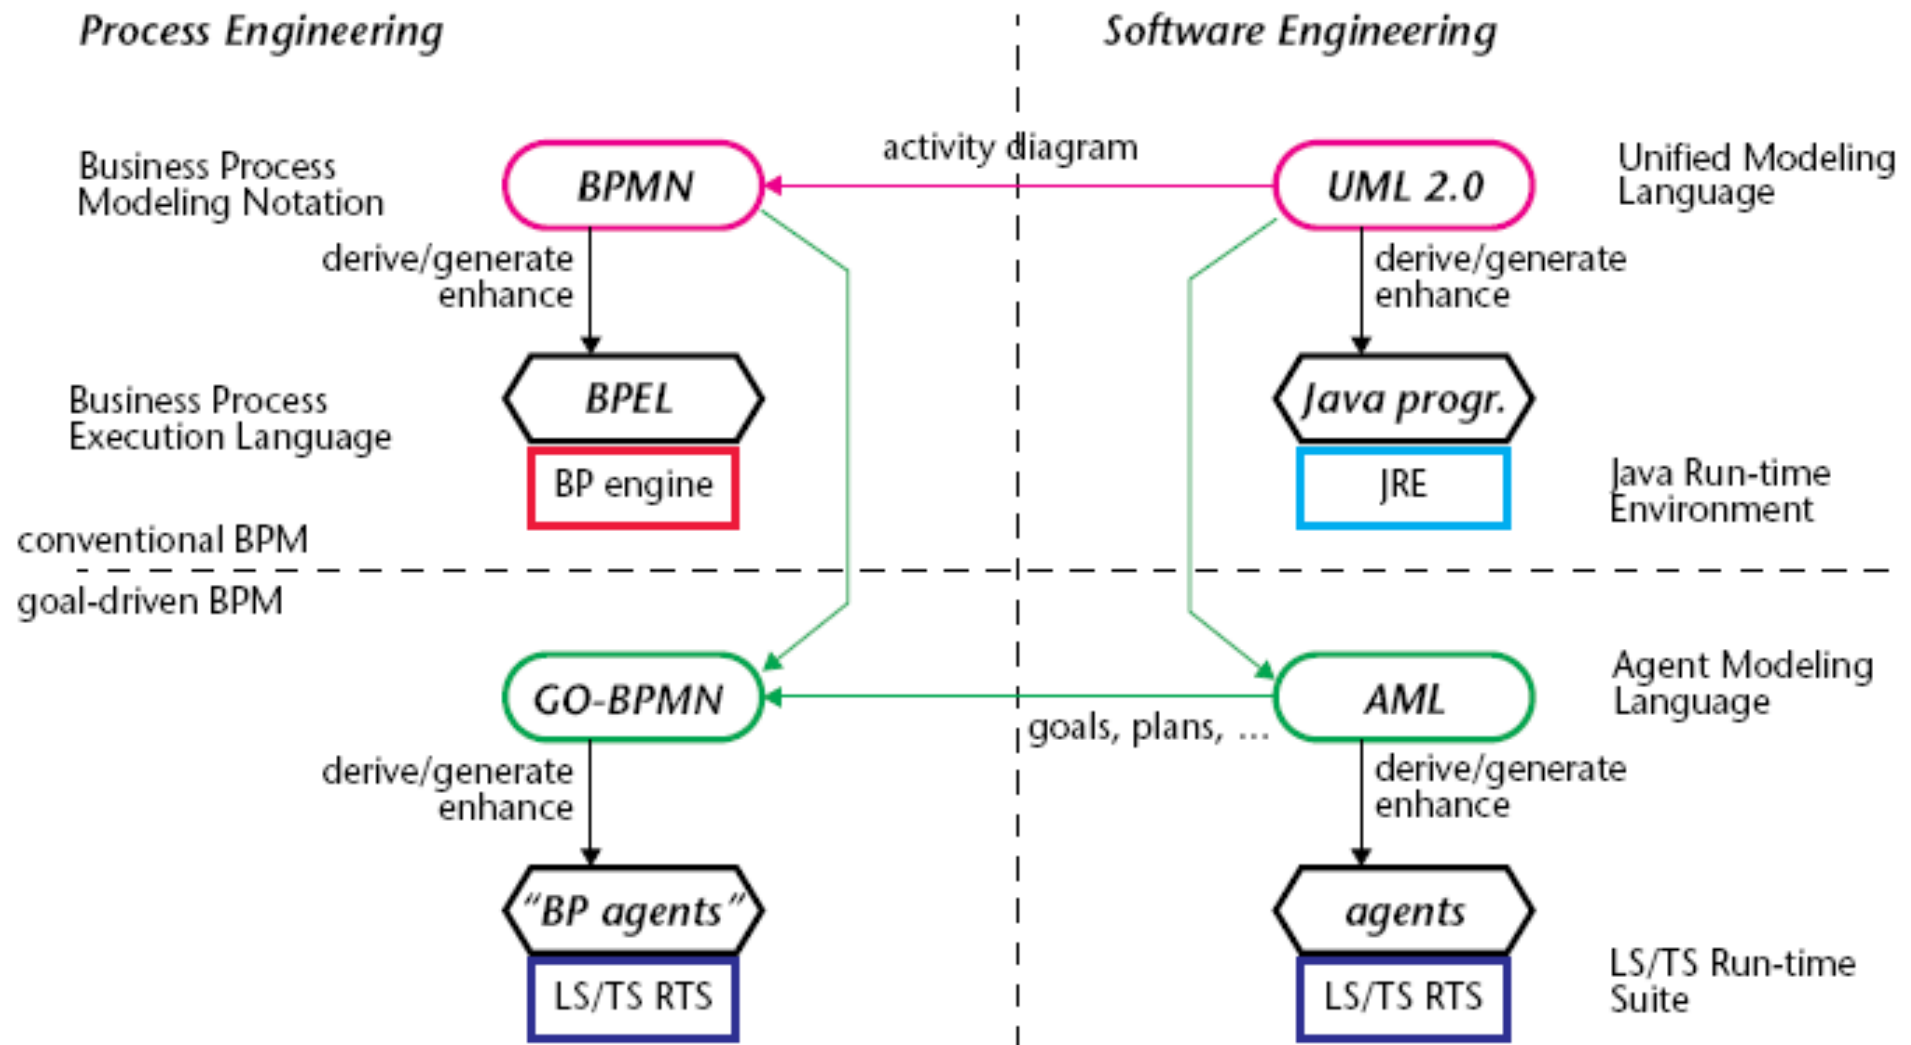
Process Engineering

Software Engineering

Business Process Modeling Notation

BPMN

activity diagram

UML 2.0

Unified Modeling Language

derive/generate enhance

derive/generate enhance

Business Process Execution Language

BPEL

Java progr.

BP engine

JRE

Java Run-time Environment

conventional BPM

goal-driven BPM

GO-BPMN

AML

Agent Modeling Language

goals, plans, ...

derive/generate enhance

derive/generate enhance

"BP agents"

agents

LS/TS RTS

LS/TS RTS

LS/TS Run-time Suite